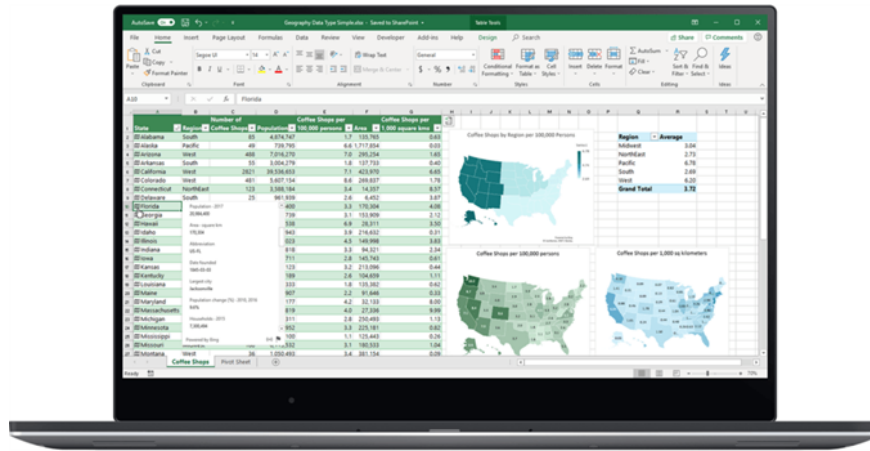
AutoSave On Geography Data Type Simple.xlsx - Saved to SharePoint Table Tools

File Home Insert Page Layout Formulas Data Review View Developer Add-ins Help Design Search Share Comments

Paste Cut Copy Format Painter Segoe UI 14 Wrap Text Merge & Center General $ % Conditional Formatting Format as Table Cell Styles Insert Delete Format AutoSum Fill Clear Sort & Filter Find & Select Ideas

Clipboard Font Alignment Number Styles Cells Editing Ideas

A10 Florida

| State | Region | Number of Coffee Shops | Population | Coffee Shops per 100,000 persons | Area | Coffee Shops per 1,000 square kms |
|---|---|---|---|---|---|---|
| Alabama | South | 85 | 4,874,747 | 1.7 | 135,767 | 0.63 |
| Alaska | Pacific | 49 | 739,795 | 6.6 | 1,717,854 | 0.03 |
| Arizona | West | 488 | 7,016,270 | 7.0 | 295,234 | 1.65 |
| Arkansas | South | 55 | 3,004,279 | 1.8 | 137,733 | 0.40 |
| California | West | 2821 | 39,536,653 | 7.1 | 423,970 | 6.65 |
| Colorado | West | 481 | 5,607,154 | 8.6 | 269,837 | 1.78 |
| Connecticut | NorthEast | 123 | 3,588,184 | 3.4 | 14,357 | 8.57 |
| Delaware | South | 25 | 961,939 | 2.6 | 6,452 | 3.87 |
| Florida | | | 406 | 3.3 | 170,304 | 4.06 |
| Georgia | | | 739 | 3.1 | 153,909 | 2.12 |
| Hawaii | | | 538 | 6.9 | 28,311 | 3.50 |
| Idaho | | | 716 | 3.9 | 216,632 | 0.31 |
| Illinois | | | 023 | 4.5 | 149,998 | 3.83 |
| Indiana | | | 818 | 3.3 | 94,321 | 2.31 |
| Iowa | | | 711 | 2.8 | 145,743 | 0.61 |
| Kansas | | | 123 | 3.2 | 213,096 | 0.44 |
| Kentucky | | | 189 | 2.5 | 104,659 | 1.08 |
| Louisiana | | | 333 | 1.8 | 135,382 | 0.61 |
| Maine | | | 907 | 2.2 | 91,646 | 0.32 |
| Maryland | | | 177 | 4.2 | 32,133 | 8.00 |
| Massachusetts | | | 819 | 4.0 | 27,336 | 10.50 |
| Michigan | | | 311 | 2.8 | 250,493 | 1.14 |
| Minnesota | | | 952 | 3.3 | 225,181 | 0.82 |
| Mississippi | | | 100 | 1.1 | 125,443 | 0.26 |
| Missouri | | | 337 | 3.1 | 180,533 | 1.04 |
| Montana | West | 36 | 1,050,493 | 3.4 | 380,834 | 0.09 |

Population - 2017 20,984,400
Area - square km 170,304
Abbreviation (FL)
Date founded 1845-03-03
Largest city Jacksonville
Population change (%) - 2010, 2016 9.6%
Households - 2015 7,300,494
Powered by Bing

Coffee Shops by Region per 100,000 Persons

| Region | Average |
|---|---|
| Midwest | 3.04 |
| NorthEast | 2.73 |
| Pacific | 6.76 |
| South | 2.69 |
| West | 6.20 |
| Grand Total | 3.72 |

Coffee Shops per 100,000 persons

Coffee Shops per 1,000 sq kilometers

Coffee Shops Pivot Sheet

Ready 75%